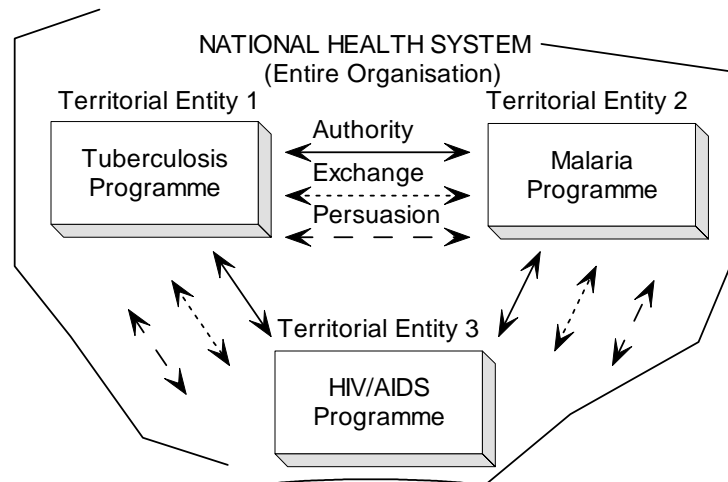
NATIONAL HEALTH SYSTEM
(Entire Organisation)

Territorial Entity 1

Tuberculosis Programme

Territorial Entity 2

Malaria Programme

Authority

Exchange

Persuasion

Territorial Entity 3

HIV/AIDS Programme